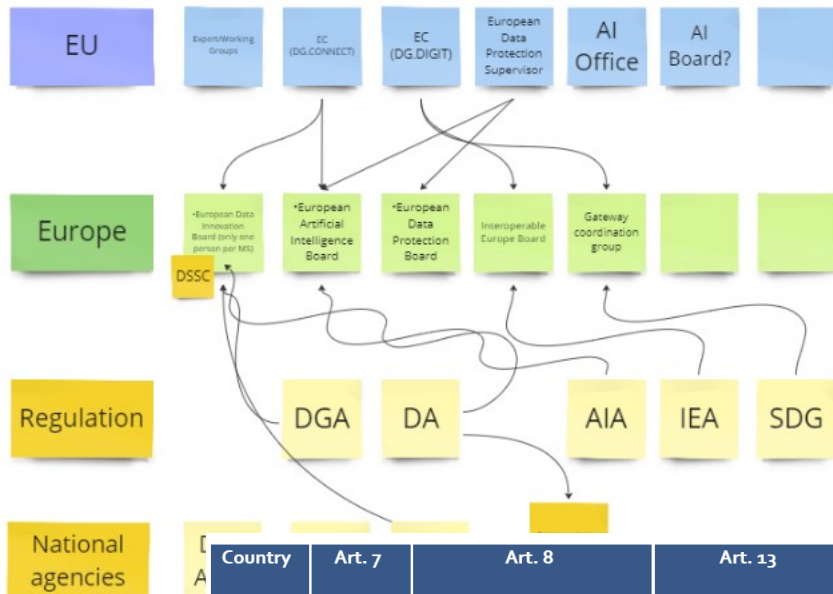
EU

Expert/Working Groups

EC (DG.CONNECT)

EC (DG.DIGIT)

European Data Protection Supervisor

AI Office

AI Board?

Europe

•European Data Innovation Board (only one person per MS)

DSSC

•European Artificial Intelligence Board

•European Data Protection Board

Interoperable Europe Board

Gateway coordination group

Regulation

DGA

DA

AIA

IEA

SDG

National agencies

D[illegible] A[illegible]

| Country | Art. 7 | Art. 8 | Art. 13 |
|---|---|---|---|